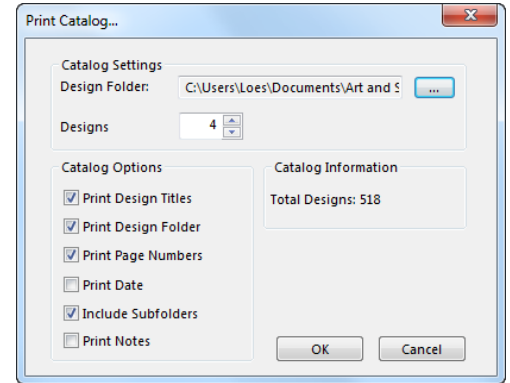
Print Catalog...

Catalog Settings

Design Folder: C:\Users\Loes\Documents\Art and S ...

Designs 4

Catalog Options

Print Design Titles

Print Design Folder

Print Page Numbers

Print Date

Include Subfolders

Print Notes

Catalog Information

Total Designs: 518

OK

Cancel